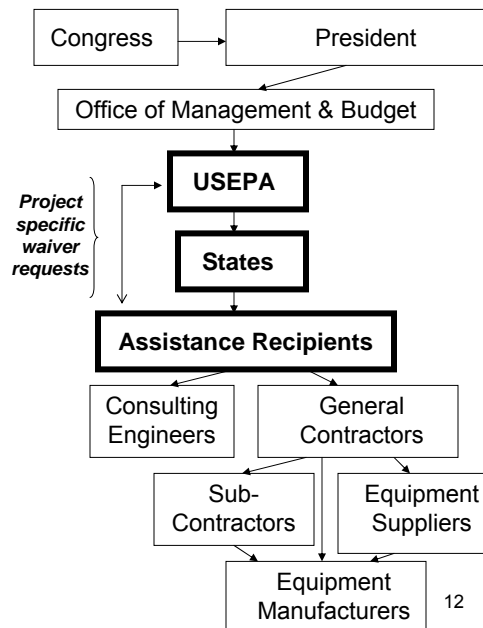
Congress

President

Office of Management & Budget

USEPA

Project specific waiver requests

States

Assistance Recipients

Consulting Engineers

General Contractors

Sub-Contractors

Equipment Suppliers

Equipment Manufacturers

12